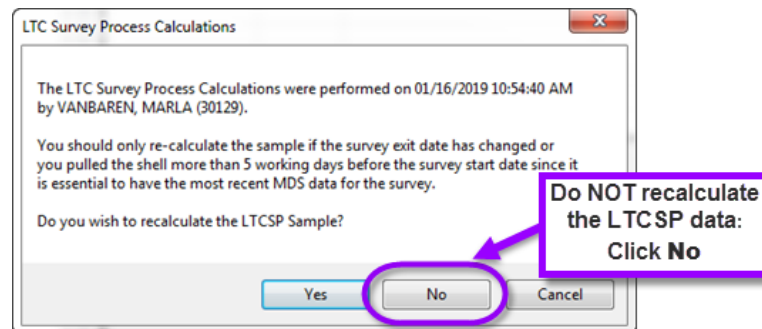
LTC Survey Process Calculations

The LTC Survey Process Calculations were performed on 01/16/2019 10:54:40 AM by VANBAREN, MARLA (30129).

You should only re-calculate the sample if the survey exit date has changed or you pulled the shell more than 5 working days before the survey start date since it is essential to have the most recent MDS data for the survey.

Do you wish to recalculate the LTCSP Sample?

Do NOT recalculate the LTCSP data: Click No

Yes

No

Cancel